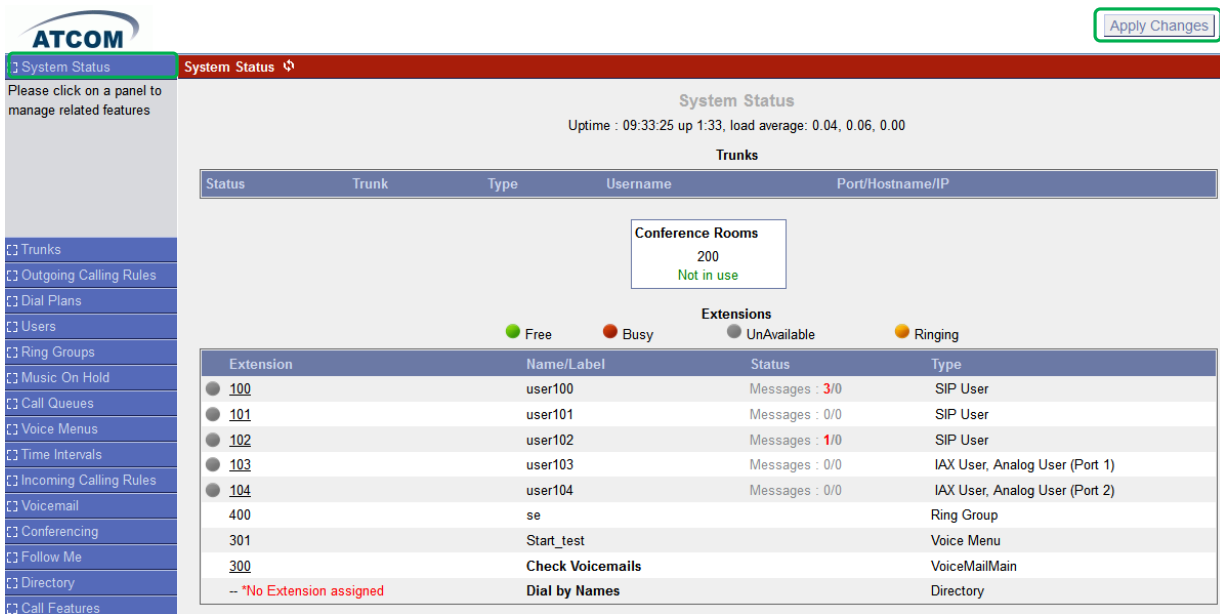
ATCOM

Apply Changes

System Status

Please click on a panel to manage related features

Trunks
Outgoing Calling Rules
Dial Plans
Users
Ring Groups
Music On Hold
Call Queues
Voice Menus
Time Intervals
Incoming Calling Rules
Voicemail
Conferencing
Follow Me
Directory
Call Features

System Status

System Status

Uptime : 09:33:25 up 1:33, load average: 0.04, 0.06, 0.00

Trunks

| Status | Trunk | Type | Username | Port/Hostname/IP |
|---|---|---|---|---|

Conference Rooms
200
Not in use

Extensions

Free Busy UnAvailable Ringing

| Extension | Name/Label | Status | Type |
|---|---|---|---|
| 100 | user100 | Messages : 3/0 | SIP User |
| 101 | user101 | Messages : 0/0 | SIP User |
| 102 | user102 | Messages : 1/0 | SIP User |
| 103 | user103 | Messages : 0/0 | IAX User, Analog User (Port 1) |
| 104 | user104 | Messages : 0/0 | IAX User, Analog User (Port 2) |
| 400 | se | | Ring Group |
| 301 | Start_test | | Voice Menu |
| 300 | Check Voicemails | | VoiceMailMain |
| -- *No Extension assigned | Dial by Names | | Directory |